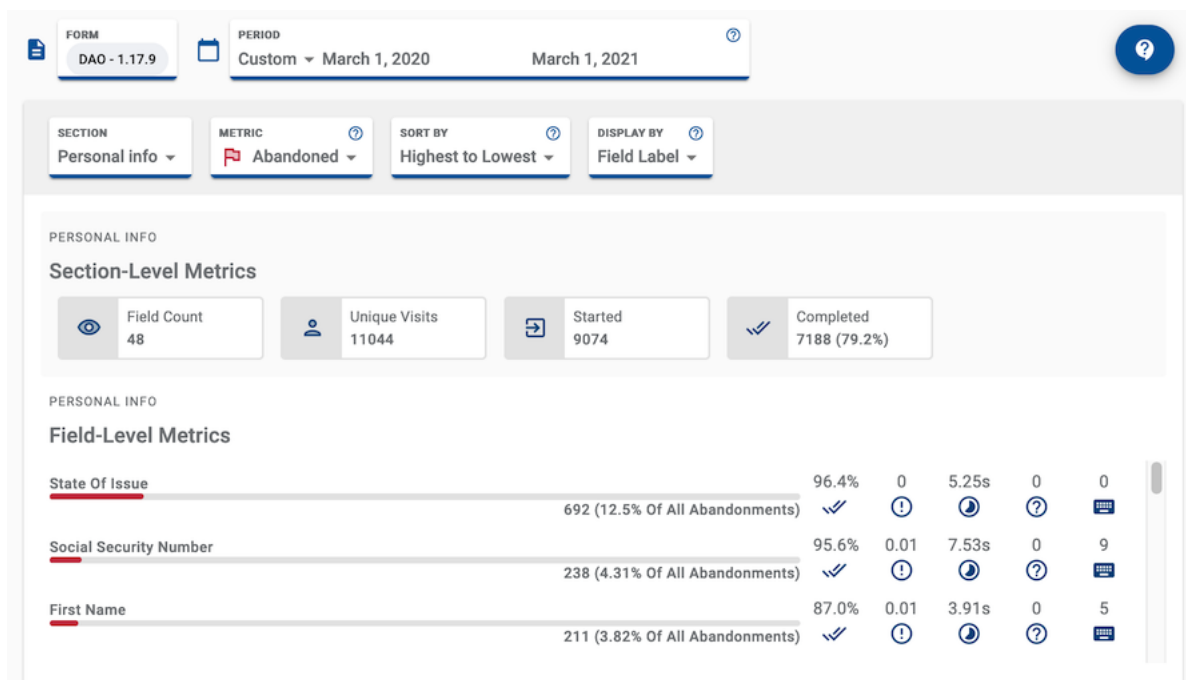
FORM
DAO - 1.17.9

PERIOD
Custom March 1, 2020 March 1, 2021

SECTION
Personal info

METRIC
Abandoned

SORT BY
Highest to Lowest

DISPLAY BY
Field Label

PERSONAL INFO
Section-Level Metrics

| Field Count | Unique Visits | Started | Completed |
|---|---|---|---|
| 48 | 11044 | 9074 | 7188 (79.2%) |

PERSONAL INFO
Field-Level Metrics

| Field | Abandonments | | | | | |
|---|---|---|---|---|---|---|
| State Of Issue | 692 (12.5% Of All Abandonments) | 96.4% | 0 | 5.25s | 0 | 0 |
| Social Security Number | 238 (4.31% Of All Abandonments) | 95.6% | 0.01 | 7.53s | 0 | 9 |
| First Name | 211 (3.82% Of All Abandonments) | 87.0% | 0.01 | 3.91s | 0 | 5 |